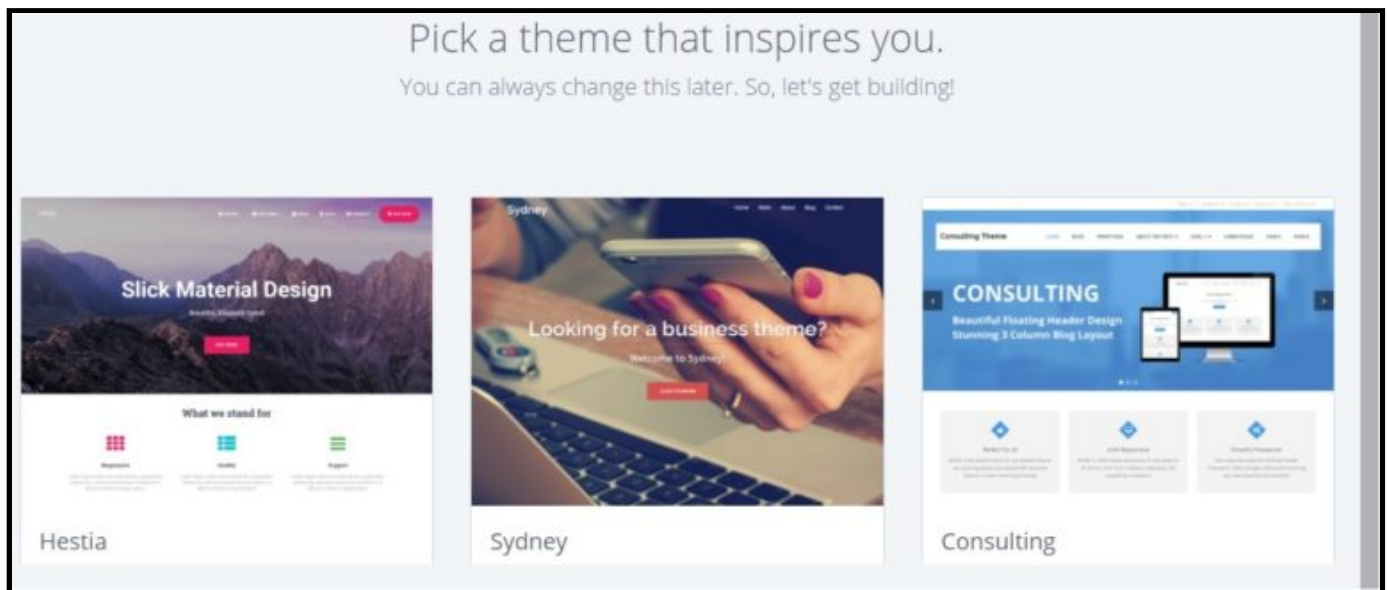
Pick a theme that inspires you.

You can always change this later. So, let's get building!

Slick Material Design

What we stand for

Hestia

Sydney

Looking for a business theme?

Welcome to Sydney!

Sydney

Consulting Theme

CONSULTING

Beautiful Floating Header Design
Stunning 3 Column Blog Layout

Consulting